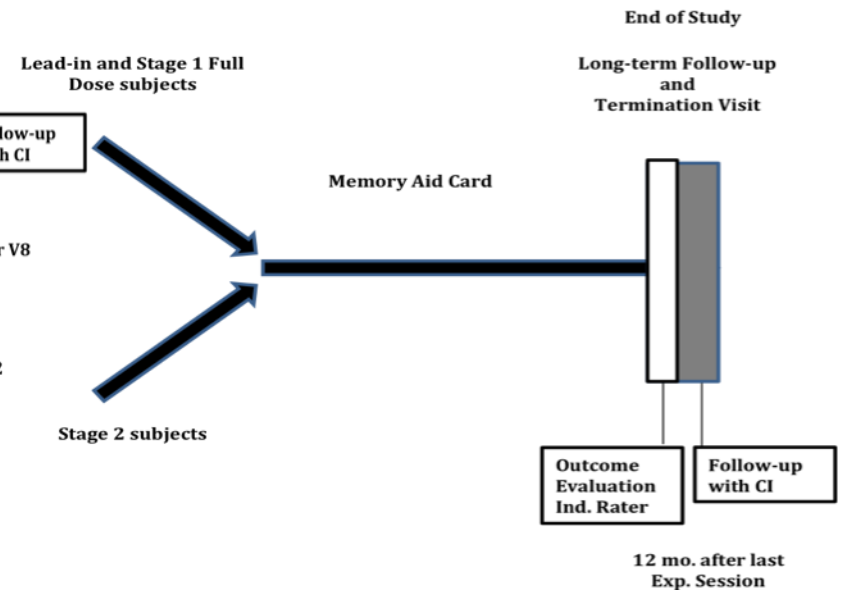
End of Study

Lead-in and Stage 1 Full Dose subjects

Long-term Follow-up and Termination Visit

llow-up
h CI

Memory Aid Card

r V8

2

Stage 2 subjects

Outcome Evaluation Ind. Rater

Follow-up with CI

12 mo. after last Exp. Session